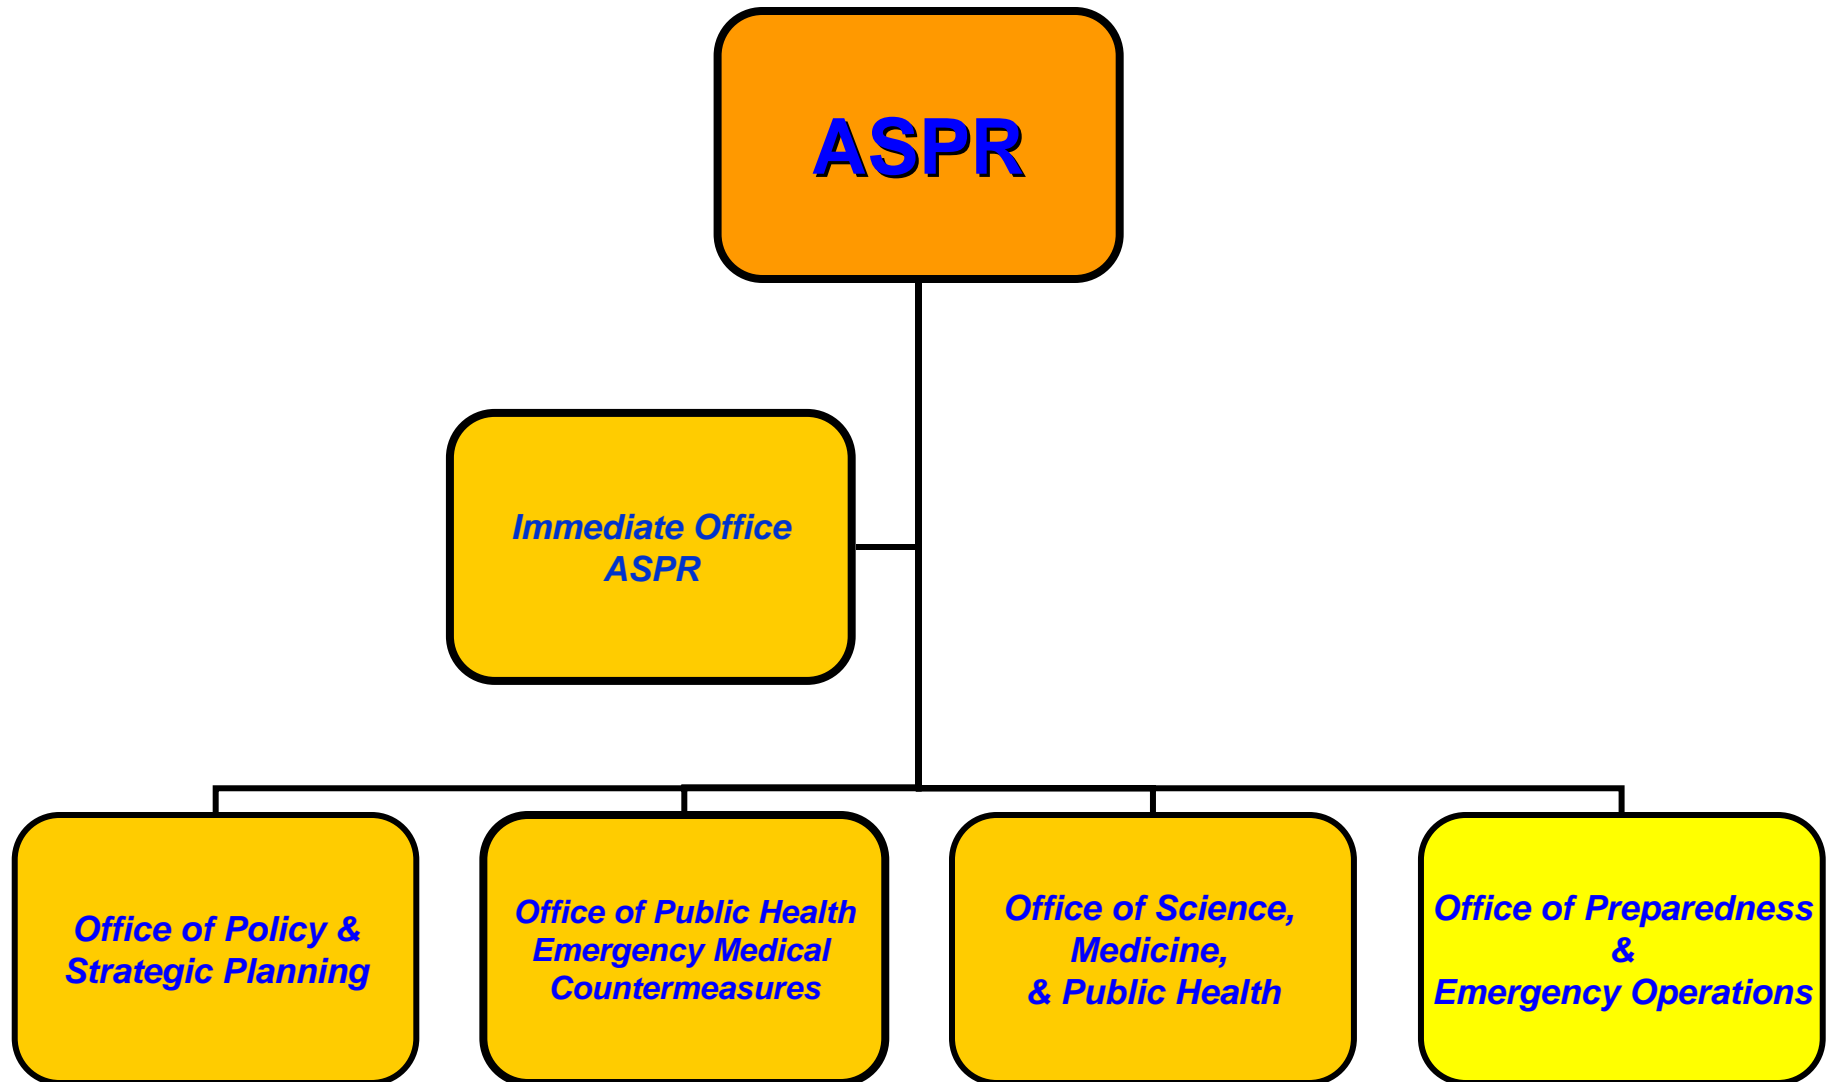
ASPR

Immediate Office ASPR

Office of Policy & Strategic Planning

Office of Public Health Emergency Medical Countermeasures

Office of Science, Medicine, & Public Health

Office of Preparedness & Emergency Operations